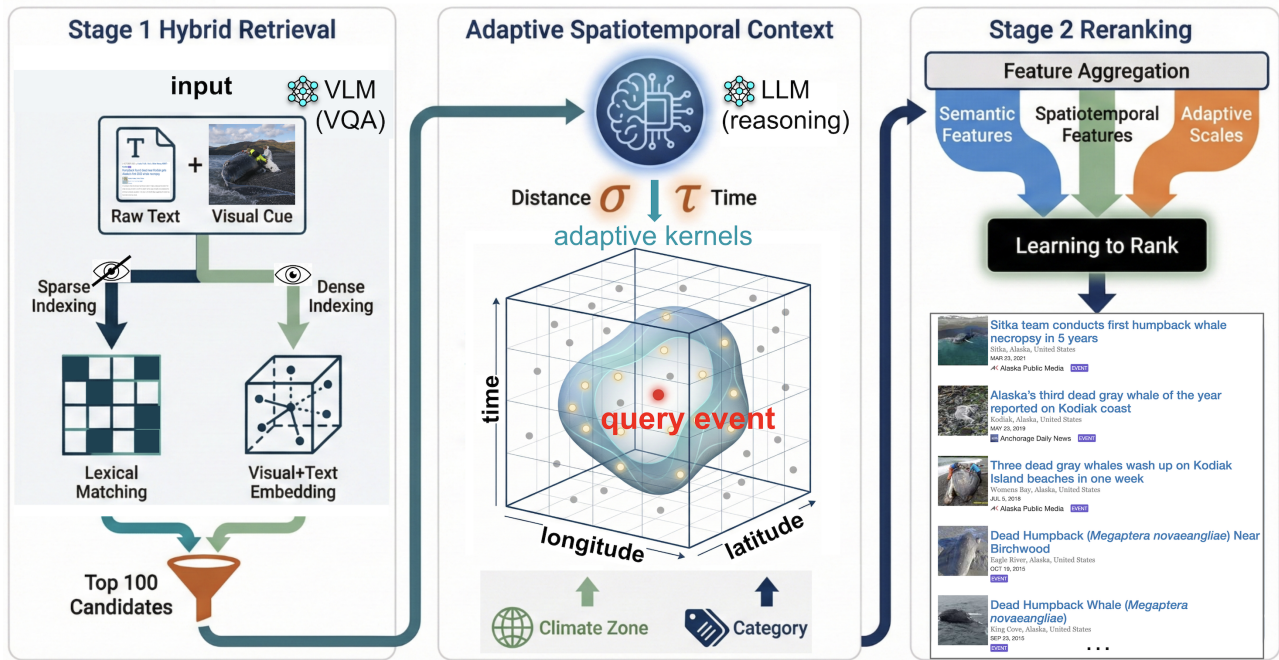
Stage 1 Hybrid Retrieval

input

VLM (VQA)

T

+

Raw Text

Visual Cue

Sparse Indexing

Dense Indexing

Lexical Matching

Visual+Text Embedding

Top 100 Candidates

Adaptive Spatiotemporal Context

LLM (reasoning)

Distance $\sigma$ $\tau$ Time

adaptive kernels

time

query event

longitude

latitude

Climate Zone

Category

Stage 2 Reranking

Feature Aggregation

Semantic Features

Spatiotemporal Features

Adaptive Scales

Learning to Rank

Sitka team conducts first humpback whale necropsy in 5 years
Sitka, Alaska, United States
MAR 23, 2021
Alaska Public Media EVENT

Alaska's third dead gray whale of the year reported on Kodiak coast
Kodiak, Alaska, United States
MAY 23, 2019
Anchorage Daily News EVENT

Three dead gray whales wash up on Kodiak Island beaches in one week
Womens Bay, Alaska, United States
JUL 5, 2018
Alaska Public Media EVENT

Dead Humpback (*Megaptera novaeangliae*) Near Birchwood
Eagle River, Alaska, United States
OCT 19, 2015
EVENT

Dead Humpback Whale (*Megaptera novaeangliae*)
King Cove, Alaska, United States
SEP 23, 2015
EVENT

...